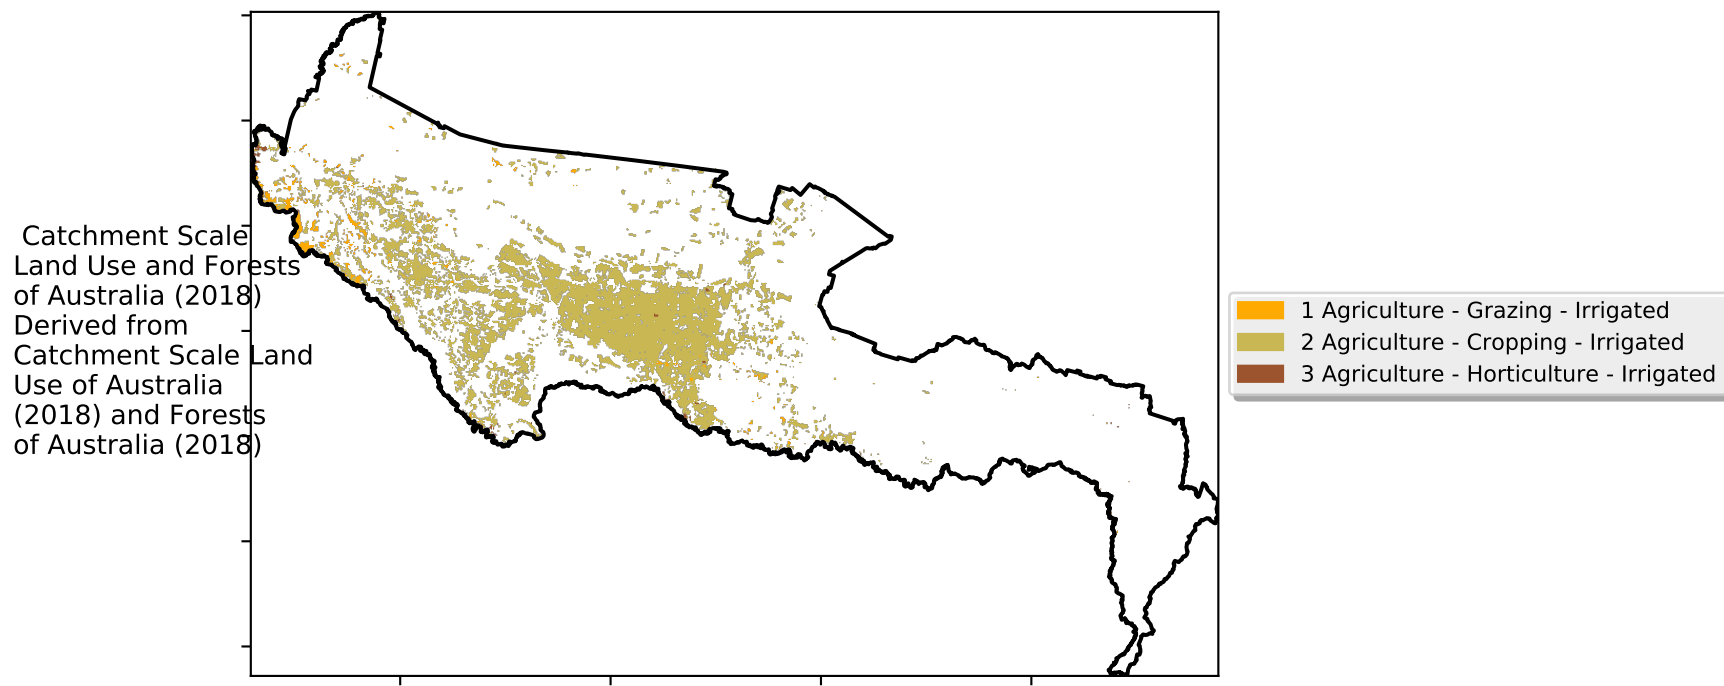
Catchment Scale Land Use and Forests of Australia (2018) Derived from Catchment Scale Land Use of Australia (2018) and Forests of Australia (2018)

1 Agriculture - Grazing - Irrigated
2 Agriculture - Cropping - Irrigated
3 Agriculture - Horticulture - Irrigated